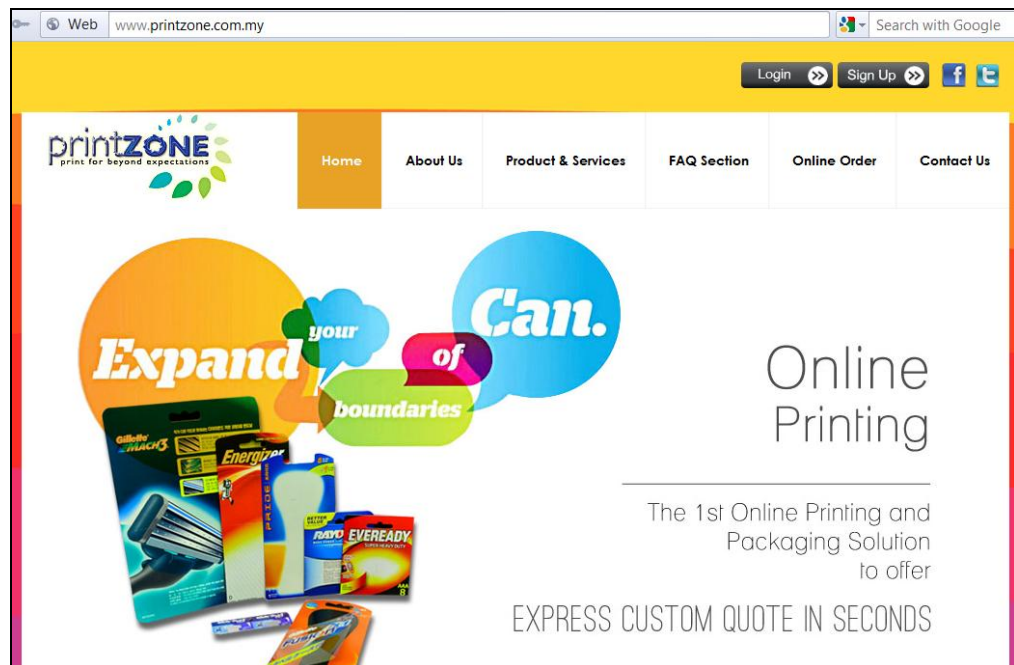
Web www.printzone.com.my

Search with Google

Login Sign Up

printZONE
print for beyond expectations

Home About Us Product & Services FAQ Section Online Order Contact Us

Expand your boundaries of Can.

Gillette MACH3

Energizer

RAYO

EVEREADY

Online Printing

The 1st Online Printing and Packaging Solution to offer

EXPRESS CUSTOM QUOTE IN SECONDS